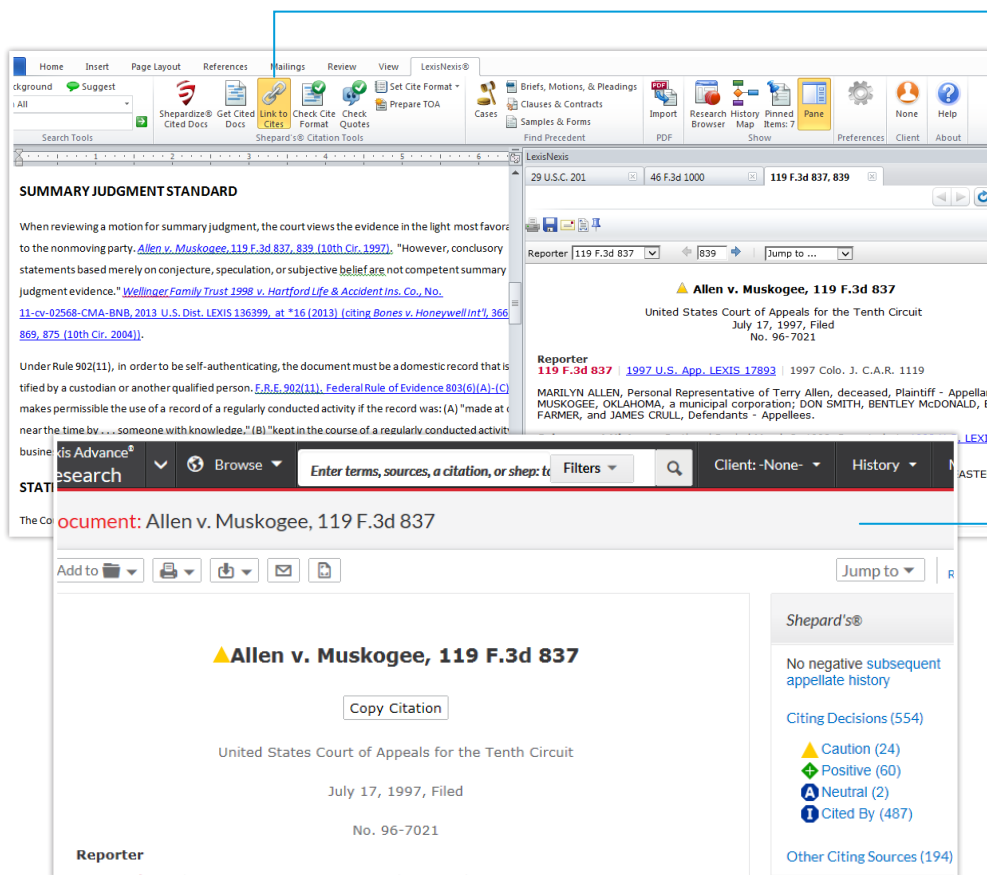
Home Insert Page Layout References Mailings Review View LexisNexis®

ckground Suggest
n All
Search Tools

Shepardize® Cited Docs
Get Cited Docs
Link to Cites
Check Cite Format
Check Quotes
Set Cite Format
Prepare TOA
Shepard's® Citation Tools

Cases
Briefs, Motions, & Pleadings
Clauses & Contracts
Samples & Forms
Find Precedent

Import
PDF

Research Browser
History Map
Pinned Items: 7
Pane
Show

Preferences
None
Client
Help
About

SUMMARY JUDGMENT STANDARD

When reviewing a motion for summary judgment, the court views the evidence in the light most favora to the nonmoving party. Allen v. Muskogee, 119 F.3d 837, 839 (10th Cir. 1997). "However, conclusory statements based merely on conjecture, speculation, or subjective belief are not competent summary judgment evidence." Wellinger Family Trust 1998 v. Hartford Life & Accident Ins. Co., No. 11-cv-02568-CMA-BNB, 2013 U.S. Dist. LEXIS 136399, at *16 (2013) (citing Bones v. Honeywell Int'l, 366 869, 875 (10th Cir. 2004)).

Under Rule 902(11), in order to be self-authenticating, the document must be a domestic record that is tified by a custodian or another qualified person. F.R.E. 902(11). Federal Rule of Evidence 803(6)(A)-(C) makes permissible the use of a record of a regularly conducted activity if the record was: (A) "made at near the time by . . . someone with knowledge," (B) "kept in the course of a regularly conducted activity busine

STAT

The Co

LexisNexis
29 U.S.C. 201
46 F.3d 1000
119 F.3d 837, 839

Reporter 119 F.3d 837 839 Jump to ...

Allen v. Muskogee, 119 F.3d 837
United States Court of Appeals for the Tenth Circuit
July 17, 1997, Filed
No. 96-7021

Reporter
119 F.3d 837 | 1997 U.S. App. LEXIS 17893 | 1997 Colo. J. C.A.R. 1119

MARILYN ALLEN, Personal Representative of Terry Allen, deceased, Plaintiff - Appellar MUSKOGEE, OKLAHOMA, a municipal corporation; DON SMITH, BENTLEY McDONALD, E FARMER, and JAMES CRULL, Defendants - Appellees.

LEXI
ASTE

xis Advance® esearch
Browse
Enter terms, sources, a citation, or shep: to
Filters
Client: -None-
History

ocument: Allen v. Muskogee, 119 F.3d 837

Add to
Jump to

Allen v. Muskogee, 119 F.3d 837
Copy Citation
United States Court of Appeals for the Tenth Circuit
July 17, 1997, Filed
No. 96-7021
Reporter

Shepard's®
No negative subsequent appellate history
Citing Decisions (554)
Caution (24)
Positive (60)
Neutral (2)
Cited By (487)
Other Citing Sources (194)